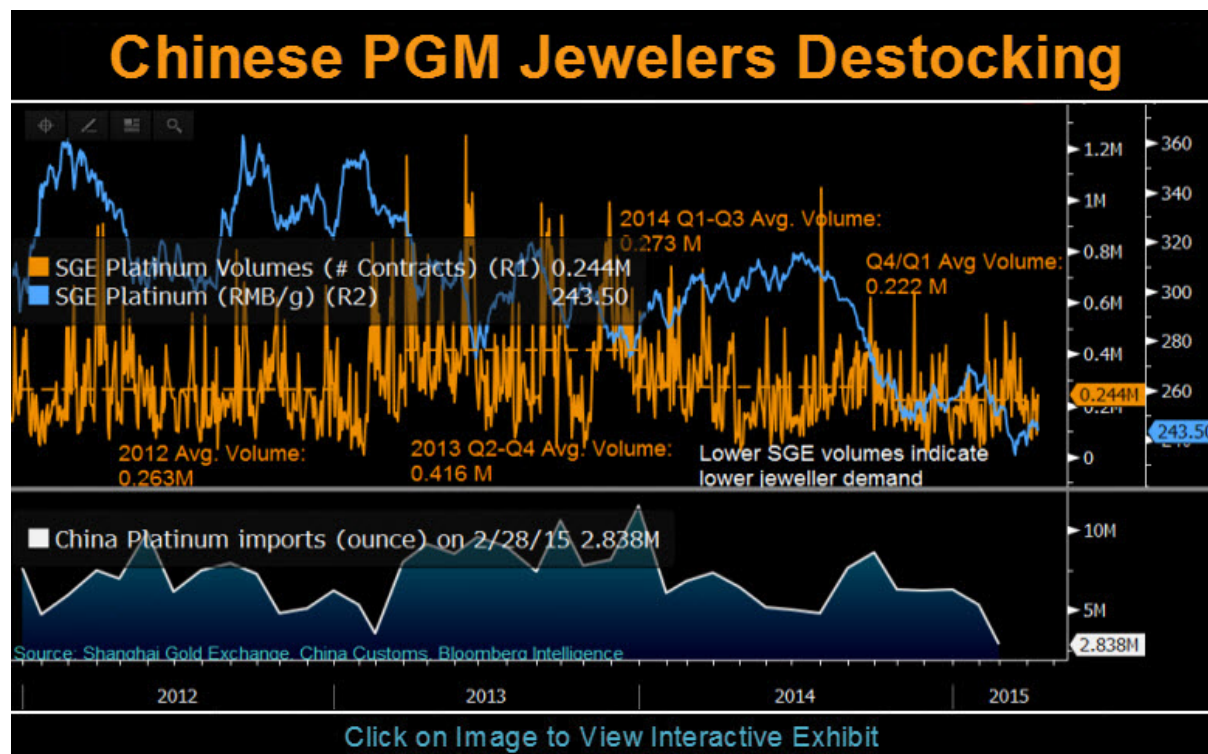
Chinese PGM Jewelers Destocking

SGE Platinum Volumes (# Contracts) (R1) 0.244M
SGE Platinum (RMB/g) (R2) 243.50

2014 Q1-Q3 Avg. Volume: 0.273 M

Q4/Q1 Avg Volume: 0.222 M

2012 Avg. Volume: 0.263M

2013 Q2-Q4 Avg. Volume: 0.416 M

Lower SGE volumes indicate lower jeweller demand

1.2M
1M
0.8M
0.6M
0.4M
0.2M
0
0.244M

360
340
320
300
280
260
243.50

China Platinum imports (ounce) on 2/28/15 2.838M

10M
5M
2.838M

Source: Shanghai Gold Exchange, China Customs, Bloomberg Intelligence

2012
2013
2014
2015

Click on Image to View Interactive Exhibit